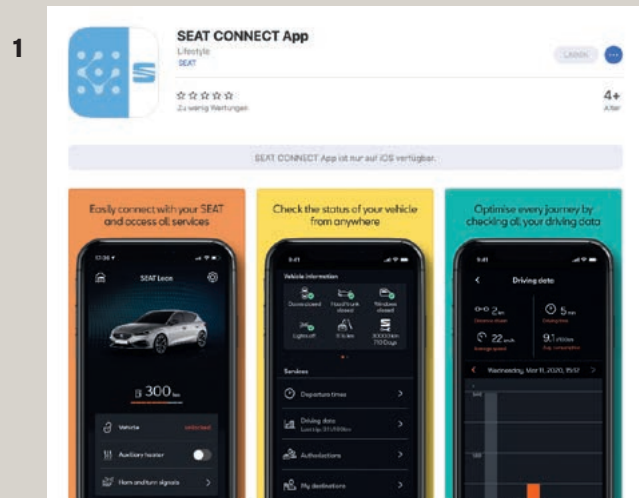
1

SEAT CONNECT App
Lifestyle
SEAT

Laden

☆☆☆☆☆
Zu wenig Wertungen

4+
Alter

SEAT CONNECT App ist nur auf iOS verfügbar.

Easily connect with your SEAT and access all services

SEAT Leon

300 km

Vehicle
Auxiliary heater
Horn and turn signals

Check the status of your vehicle from anywhere

Vehicle information

Doors closed
Hood/trunk closed
Windows closed
Lights off

Services

Departure times
Driving data
Authorisations
My destinations

Optimise every journey by checking all your driving data

Driving data

2 km
5 min
22 km/h
9.1 l/100km

Wednesday, Mar 11, 2020, 15:52